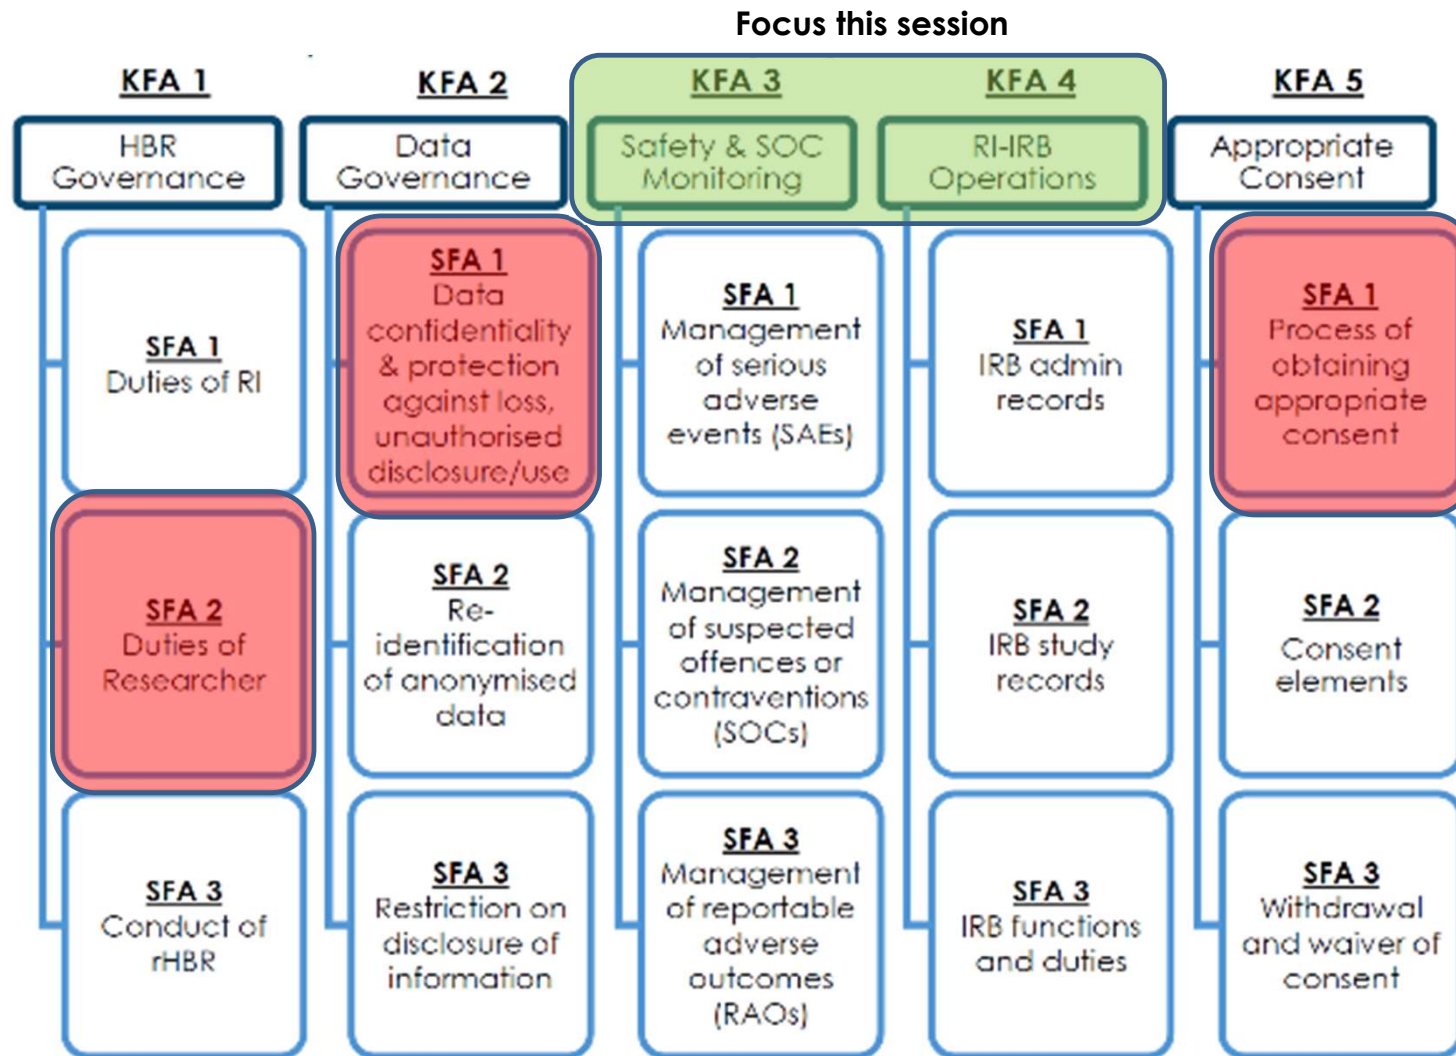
Focus this session

KFA 1
HBR Governance

SFA 1
Duties of RI

SFA 2
Duties of Researcher

SFA 3
Conduct of rHBR

KFA 2
Data Governance

SFA 1
Data confidentiality & protection against loss, unauthorised disclosure/use

SFA 2
Re-identification of anonymised data

SFA 3
Restriction on disclosure of information

KFA 3
Safety & SOC Monitoring

SFA 1
Management of serious adverse events (SAEs)

SFA 2
Management of suspected offences or contraventions (SOCs)

SFA 3
Management of reportable adverse outcomes (RAOs)

KFA 4
RI-IRB Operations

SFA 1
IRB admin records

SFA 2
IRB study records

SFA 3
IRB functions and duties

KFA 5
Appropriate Consent

SFA 1
Process of obtaining appropriate consent

SFA 2
Consent elements

SFA 3
Withdrawal and waiver of consent